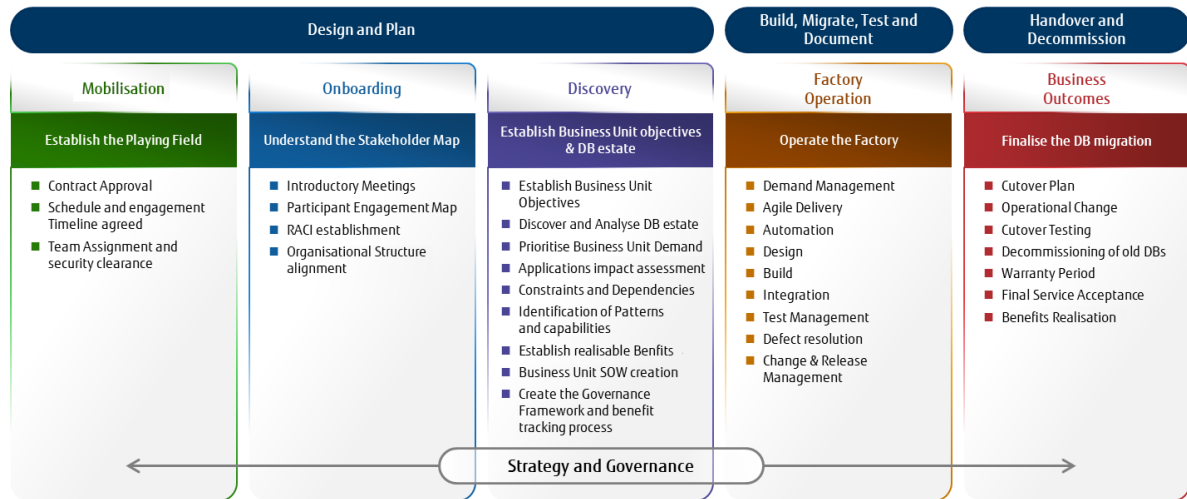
Design and Plan

Build, Migrate, Test and Document

Handover and Decommission

Mobilisation

Establish the Playing Field

- Contract Approval
- Schedule and engagement Timeline agreed
- Team Assignment and security clearance

Onboarding

Understand the Stakeholder Map

- Introductory Meetings
- Participant Engagement Map
- RACI establishment
- Organisational Structure alignment

Discovery

Establish Business Unit objectives & DB estate

- Establish Business Unit Objectives
- Discover and Analyse DB estate
- Prioritise Business Unit Demand
- Applications impact assessment
- Constraints and Dependencies
- Identification of Patterns and capabilities
- Establish realisable Benfits
- Business Unit SOW creation
- Create the Governance Framework and benefit tracking process

Factory Operation

Operate the Factory

- Demand Management
- Agile Delivery
- Automation
- Design
- Build
- Integration
- Test Management
- Defect resolution
- Change & Release Management

Business Outcomes

Finalise the DB migration

- Cutover Plan
- Operational Change
- Cutover Testing
- Decommissioning of old DBs
- Warranty Period
- Final Service Acceptance
- Benefits Realisation

Strategy and Governance